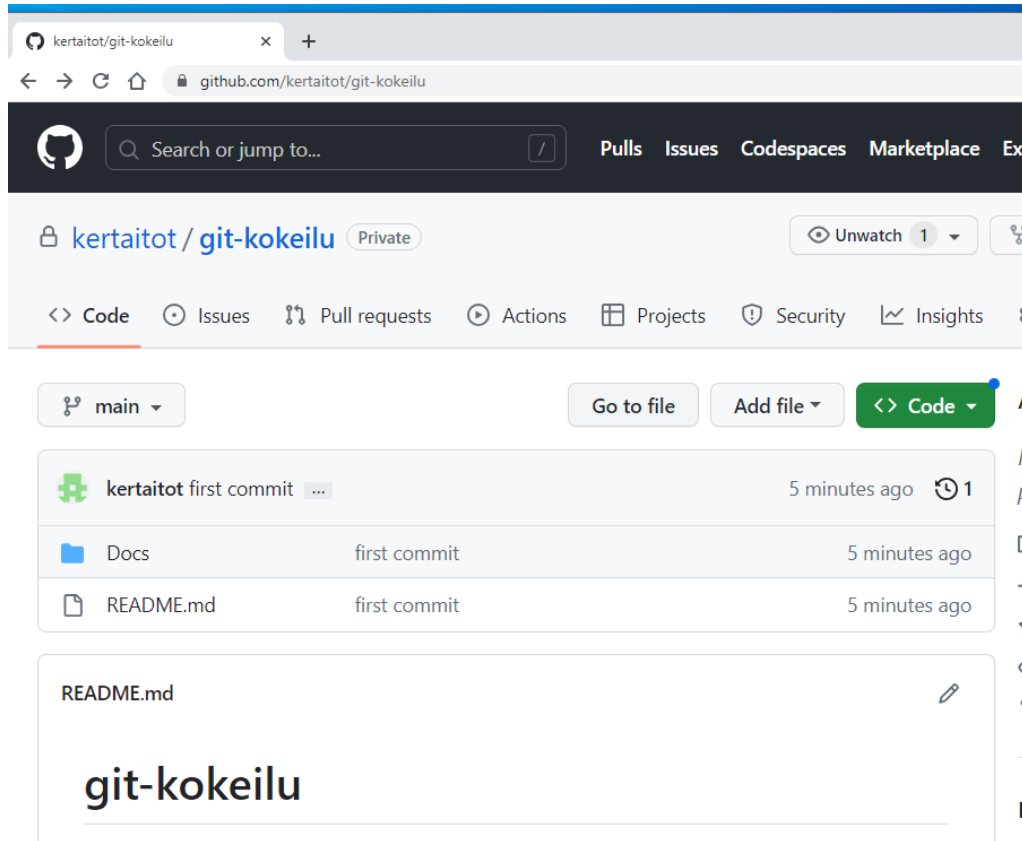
kertaitot/git-kokeilu ×

github.com/kertaitot/git-kokeilu

Search or jump to... /

Pulls Issues Codespaces Marketplace Ex

kertaitot / git-kokeilu Private

Unwatch 1

Code Issues Pull requests Actions Projects Security Insights

main

Go to file Add file Code

kertaitot first commit ... 5 minutes ago 1

| Docs | first commit | 5 minutes ago |
|---|---|---|
| README.md | first commit | 5 minutes ago |

README.md

git-kokeilu